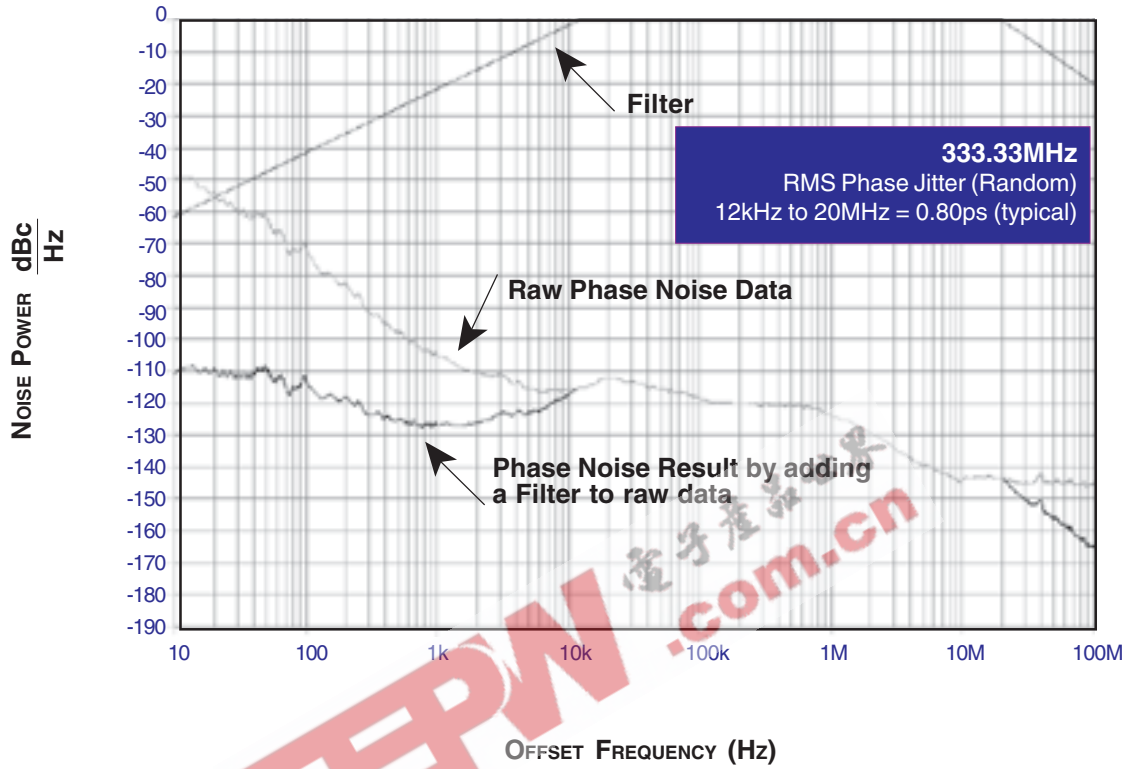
0
-10
-20
-30
-40
-50
-60
-70
-80
-90
-100
-110
-120
-130
-140
-150
-160
-170
-180
-190

Noise Power $\frac{dBc}{Hz}$

Filter

333.33MHz
RMS Phase Jitter (Random)
12kHz to 20MHz = 0.80ps (typical)

Raw Phase Noise Data

Phase Noise Result by adding a Filter to raw data

电子产品世界
EEPW.com.cn

10 100 1k 10k 100k 1M 10M 100M

Offset Frequency (Hz)